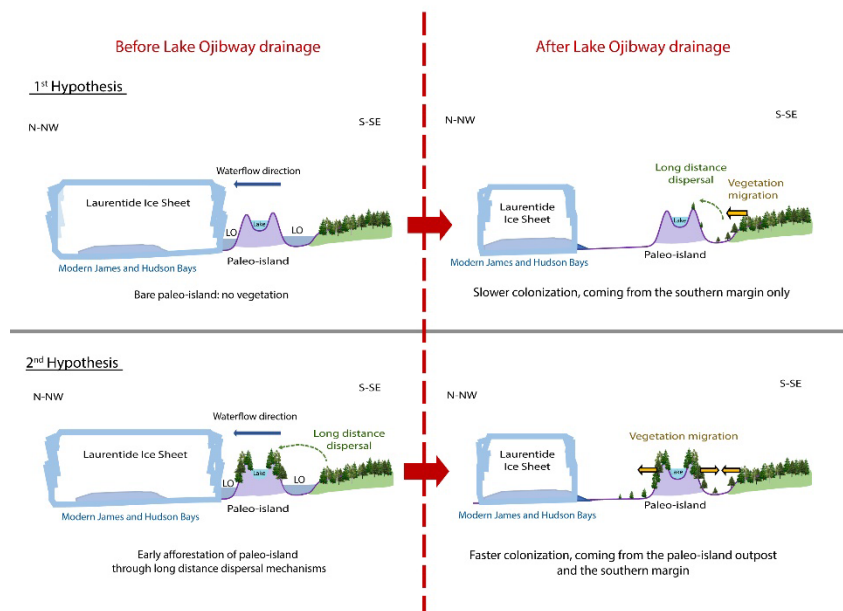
Before Lake Ojibway drainage

After Lake Ojibway drainage

1$^{st}$ Hypothesis

N-NW

S-SE

Waterflow direction

Laurentide Ice Sheet

Lake

LO

LO

Modern James and Hudson Bays

Paleo-island

Bare paleo-island: no vegetation

N-NW

S-SE

Long distance dispersal

Vegetation migration

Laurentide Ice Sheet

Lake

Modern James and Hudson Bays

Paleo-island

Slower colonization, coming from the southern margin only

2$^{nd}$ Hypothesis

N-NW

S-SE

Waterflow direction

Long distance dispersal

Laurentide Ice Sheet

Lake

LO

LO

Modern James and Hudson Bays

Paleo-island

Early afforestation of paleo-island through long distance dispersal mechanisms

N-NW

S-SE

Vegetation migration

Laurentide Ice Sheet

Lake

Modern James and Hudson Bays

Paleo-island

Faster colonization, coming from the paleo-island outpost and the southern margin